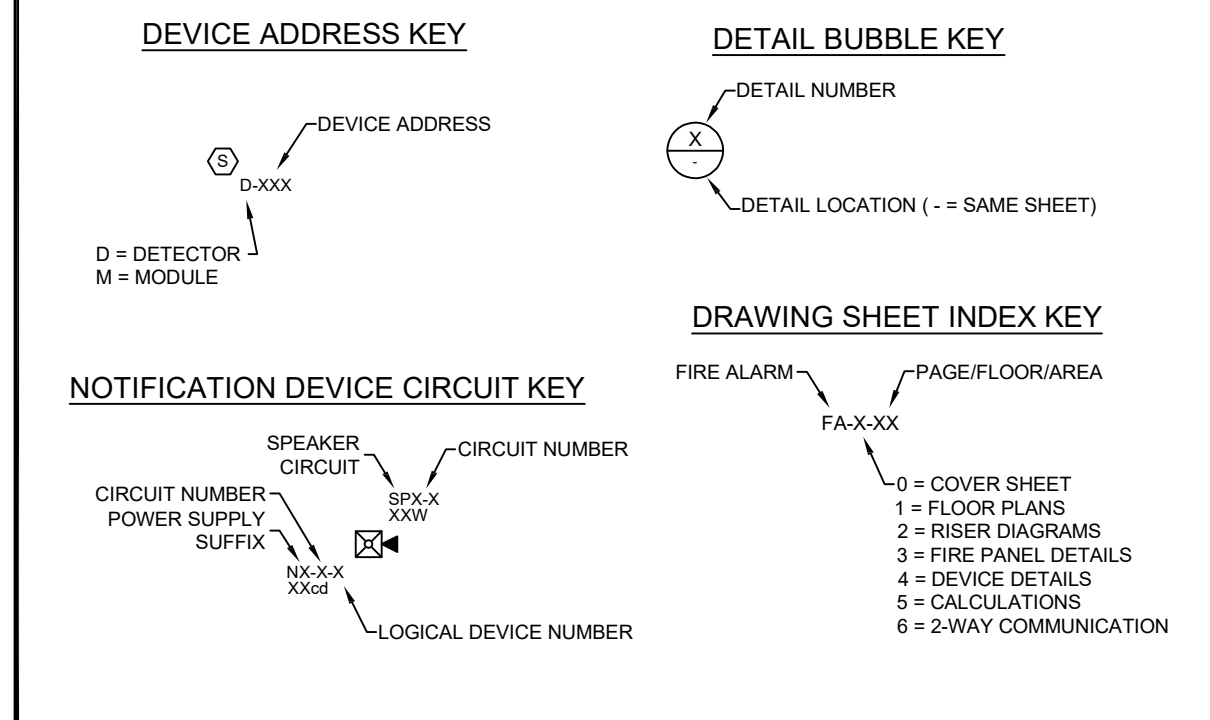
DEVICE ADDRESS KEY

DEVICE ADDRESS

S

D-XXX

D = DETECTOR
M = MODULE

DETAIL BUBBLE KEY

DETAIL NUMBER

X

-

DETAIL LOCATION ( - = SAME SHEET)

DRAWING SHEET INDEX KEY

FIRE ALARM

PAGE/FLOOR/AREA

FA-X-XX

0 = COVER SHEET
1 = FLOOR PLANS
2 = RISER DIAGRAMS
3 = FIRE PANEL DETAILS
4 = DEVICE DETAILS
5 = CALCULATIONS
6 = 2-WAY COMMUNICATION

NOTIFICATION DEVICE CIRCUIT KEY

SPEAKER CIRCUIT

CIRCUIT NUMBER

SPX-X
XXW

CIRCUIT NUMBER

POWER SUPPLY

SUFFIX

NX-X-X
XXcd

LOGICAL DEVICE NUMBER